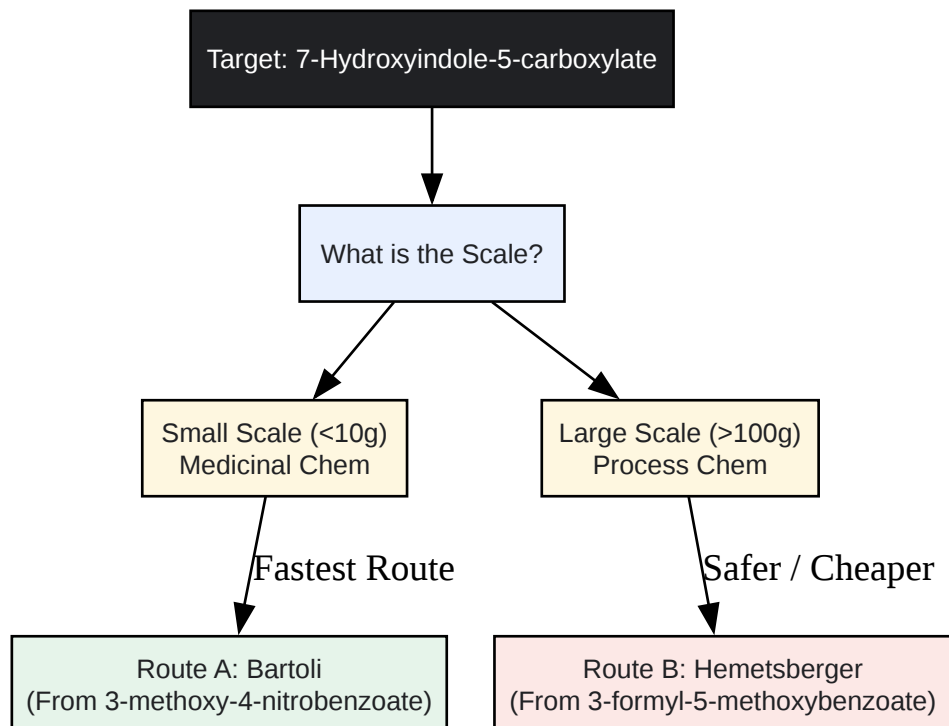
Target: 7-Hydroxyindole-5-carboxylate

What is the Scale?

Small Scale (<10g)
Medicinal Chem

Large Scale (>100g)
Process Chem

Fastest Route

Safer / Cheaper

Route A: Bartoli
(From 3-methoxy-4-nitrobenzoate)

Route B: Hemetsberger
(From 3-formyl-5-methoxybenzoate)